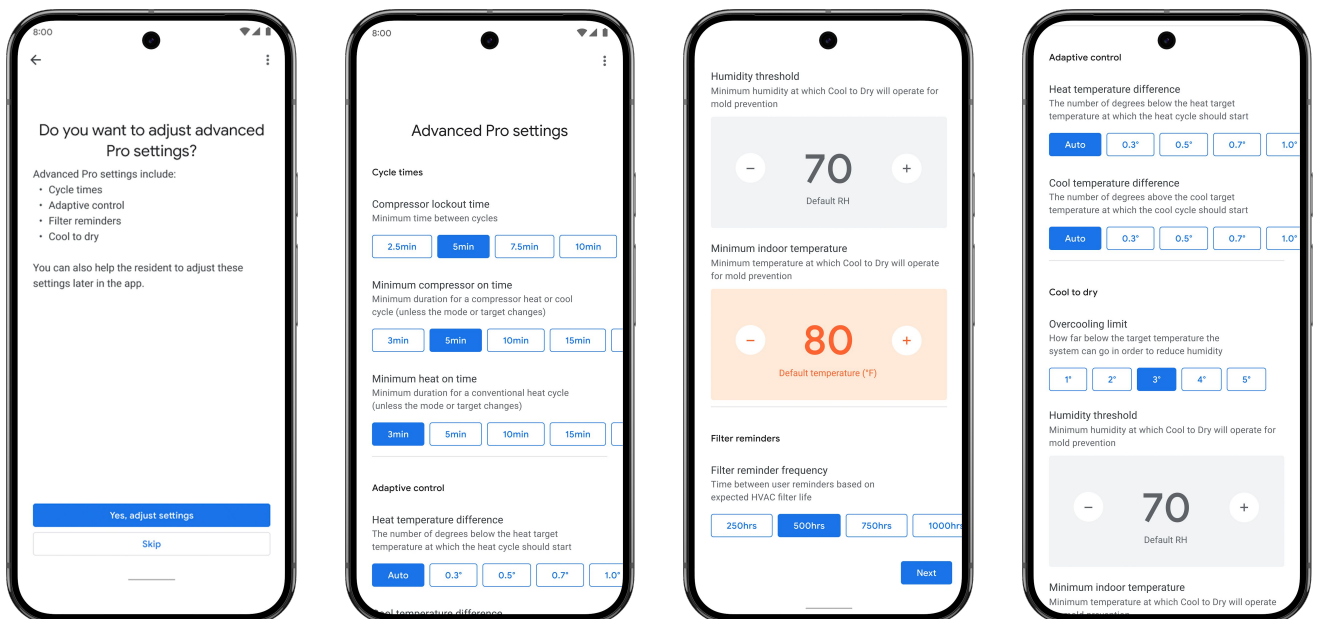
8:00

Do you want to adjust advanced Pro settings?

Advanced Pro settings include:
• Cycle times
• Adaptive control
• Filter reminders
• Cool to dry

You can also help the resident to adjust these settings later in the app.

Yes, adjust settings

Skip

8:00

Advanced Pro settings

Cycle times

Compressor lockout time
Minimum time between cycles

2.5min | 5min | 7.5min | 10min

Minimum compressor on time
Minimum duration for a compressor heat or cool cycle (unless the mode or target changes)

3min | 5min | 10min | 15min

Minimum heat on time
Minimum duration for a conventional heat cycle (unless the mode or target changes)

3min | 5min | 10min | 15min

Adaptive control

Heat temperature difference
The number of degrees below the heat target temperature at which the heat cycle should start

Auto | 0.3° | 0.5° | 0.7° | 1.0°

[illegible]ool temperature difference

Humidity threshold
Minimum humidity at which Cool to Dry will operate for mold prevention

−
70
+
Default RH

Minimum indoor temperature
Minimum temperature at which Cool to Dry will operate for mold prevention

−
80
+
Default temperature (°F)

Filter reminders

Filter reminder frequency
Time between user reminders based on expected HVAC filter life

250hrs | 500hrs | 750hrs | 1000hr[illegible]

Next

Adaptive control

Heat temperature difference
The number of degrees below the heat target temperature at which the heat cycle should start

Auto | 0.3° | 0.5° | 0.7° | 1.0°

Cool temperature difference
The number of degrees above the cool target temperature at which the cool cycle should start

Auto | 0.3° | 0.5° | 0.7° | 1.0°

Cool to dry

Overcooling limit
How far below the target temperature the system can go in order to reduce humidity

1° | 2° | 3° | 4° | 5°

Humidity threshold
Minimum humidity at which Cool to Dry will operate for mold prevention

−
70
+
Default RH

Minimum indoor temperature
Minimum temperature at which Cool to Dry will operate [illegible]